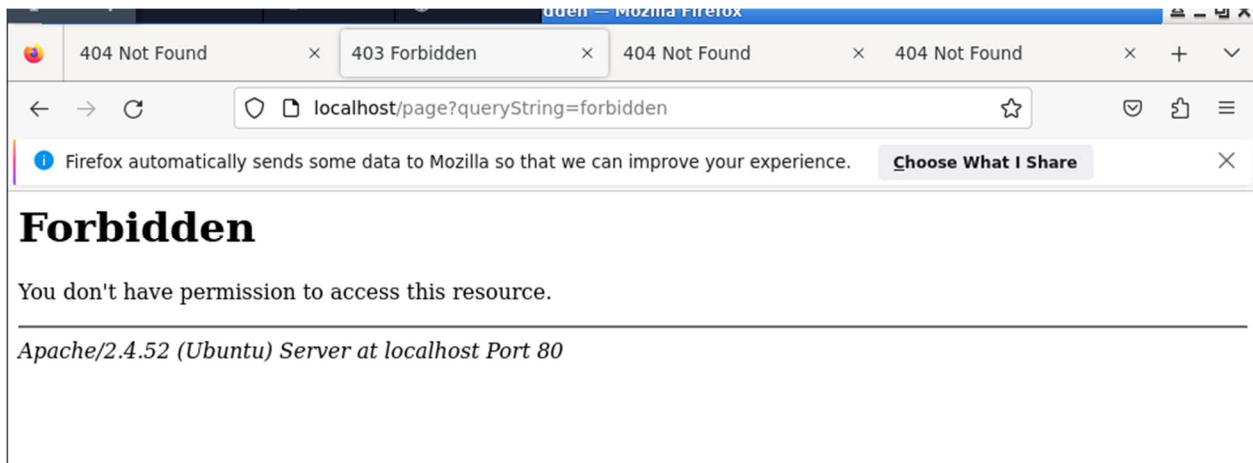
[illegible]dden — Mozilla Firefox

404 Not Found
403 Forbidden
404 Not Found
404 Not Found

localhost/page?queryString=forbidden

Firefox automatically sends some data to Mozilla so that we can improve your experience.
Choose What I Share

# Forbidden

You don't have permission to access this resource.

Apache/2.4.52 (Ubuntu) Server at localhost Port 80